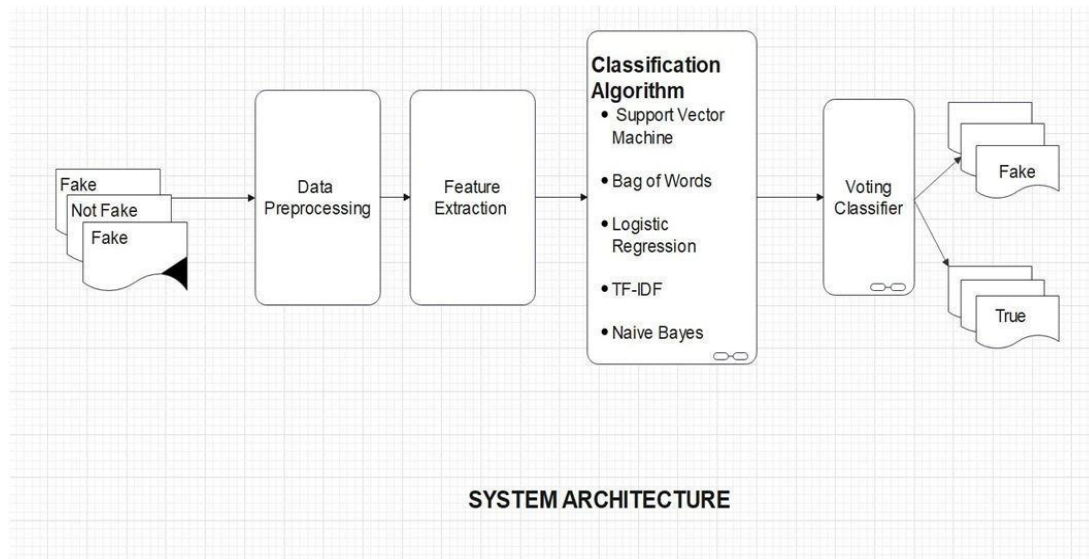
Fake
Not Fake
Fake

Data Preprocessing

Feature Extraction

Classification Algorithm
• Support Vector Machine
• Bag of Words
• Logistic Regression
• TF-IDF
• Naive Bayes

Voting Classifier

Fake

True

SYSTEM ARCHITECTURE